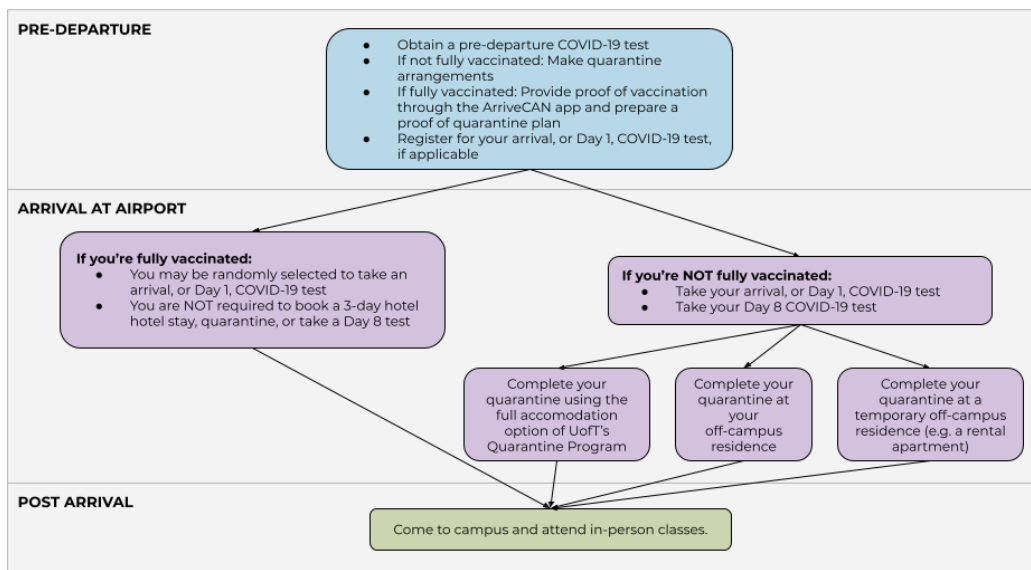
PRE-DEPARTURE

- Obtain a pre-departure COVID-19 test
- If not fully vaccinated: Make quarantine arrangements
- If fully vaccinated: Provide proof of vaccination through the ArriveCAN app and prepare a proof of quarantine plan
- Register for your arrival, or Day 1, COVID-19 test, if applicable

ARRIVAL AT AIRPORT

If you're fully vaccinated:
- You may be randomly selected to take an arrival, or Day 1, COVID-19 test
- You are NOT required to book a 3-day hotel hotel stay, quarantine, or take a Day 8 test

If you're NOT fully vaccinated:
- Take your arrival, or Day 1, COVID-19 test
- Take your Day 8 COVID-19 test

Complete your quarantine using the full accomodation option of UofT's Quarantine Program

Complete your quarantine at your off-campus residence

Complete your quarantine at a temporary off-campus residence (e.g. a rental apartment)

POST ARRIVAL

Come to campus and attend in-person classes.